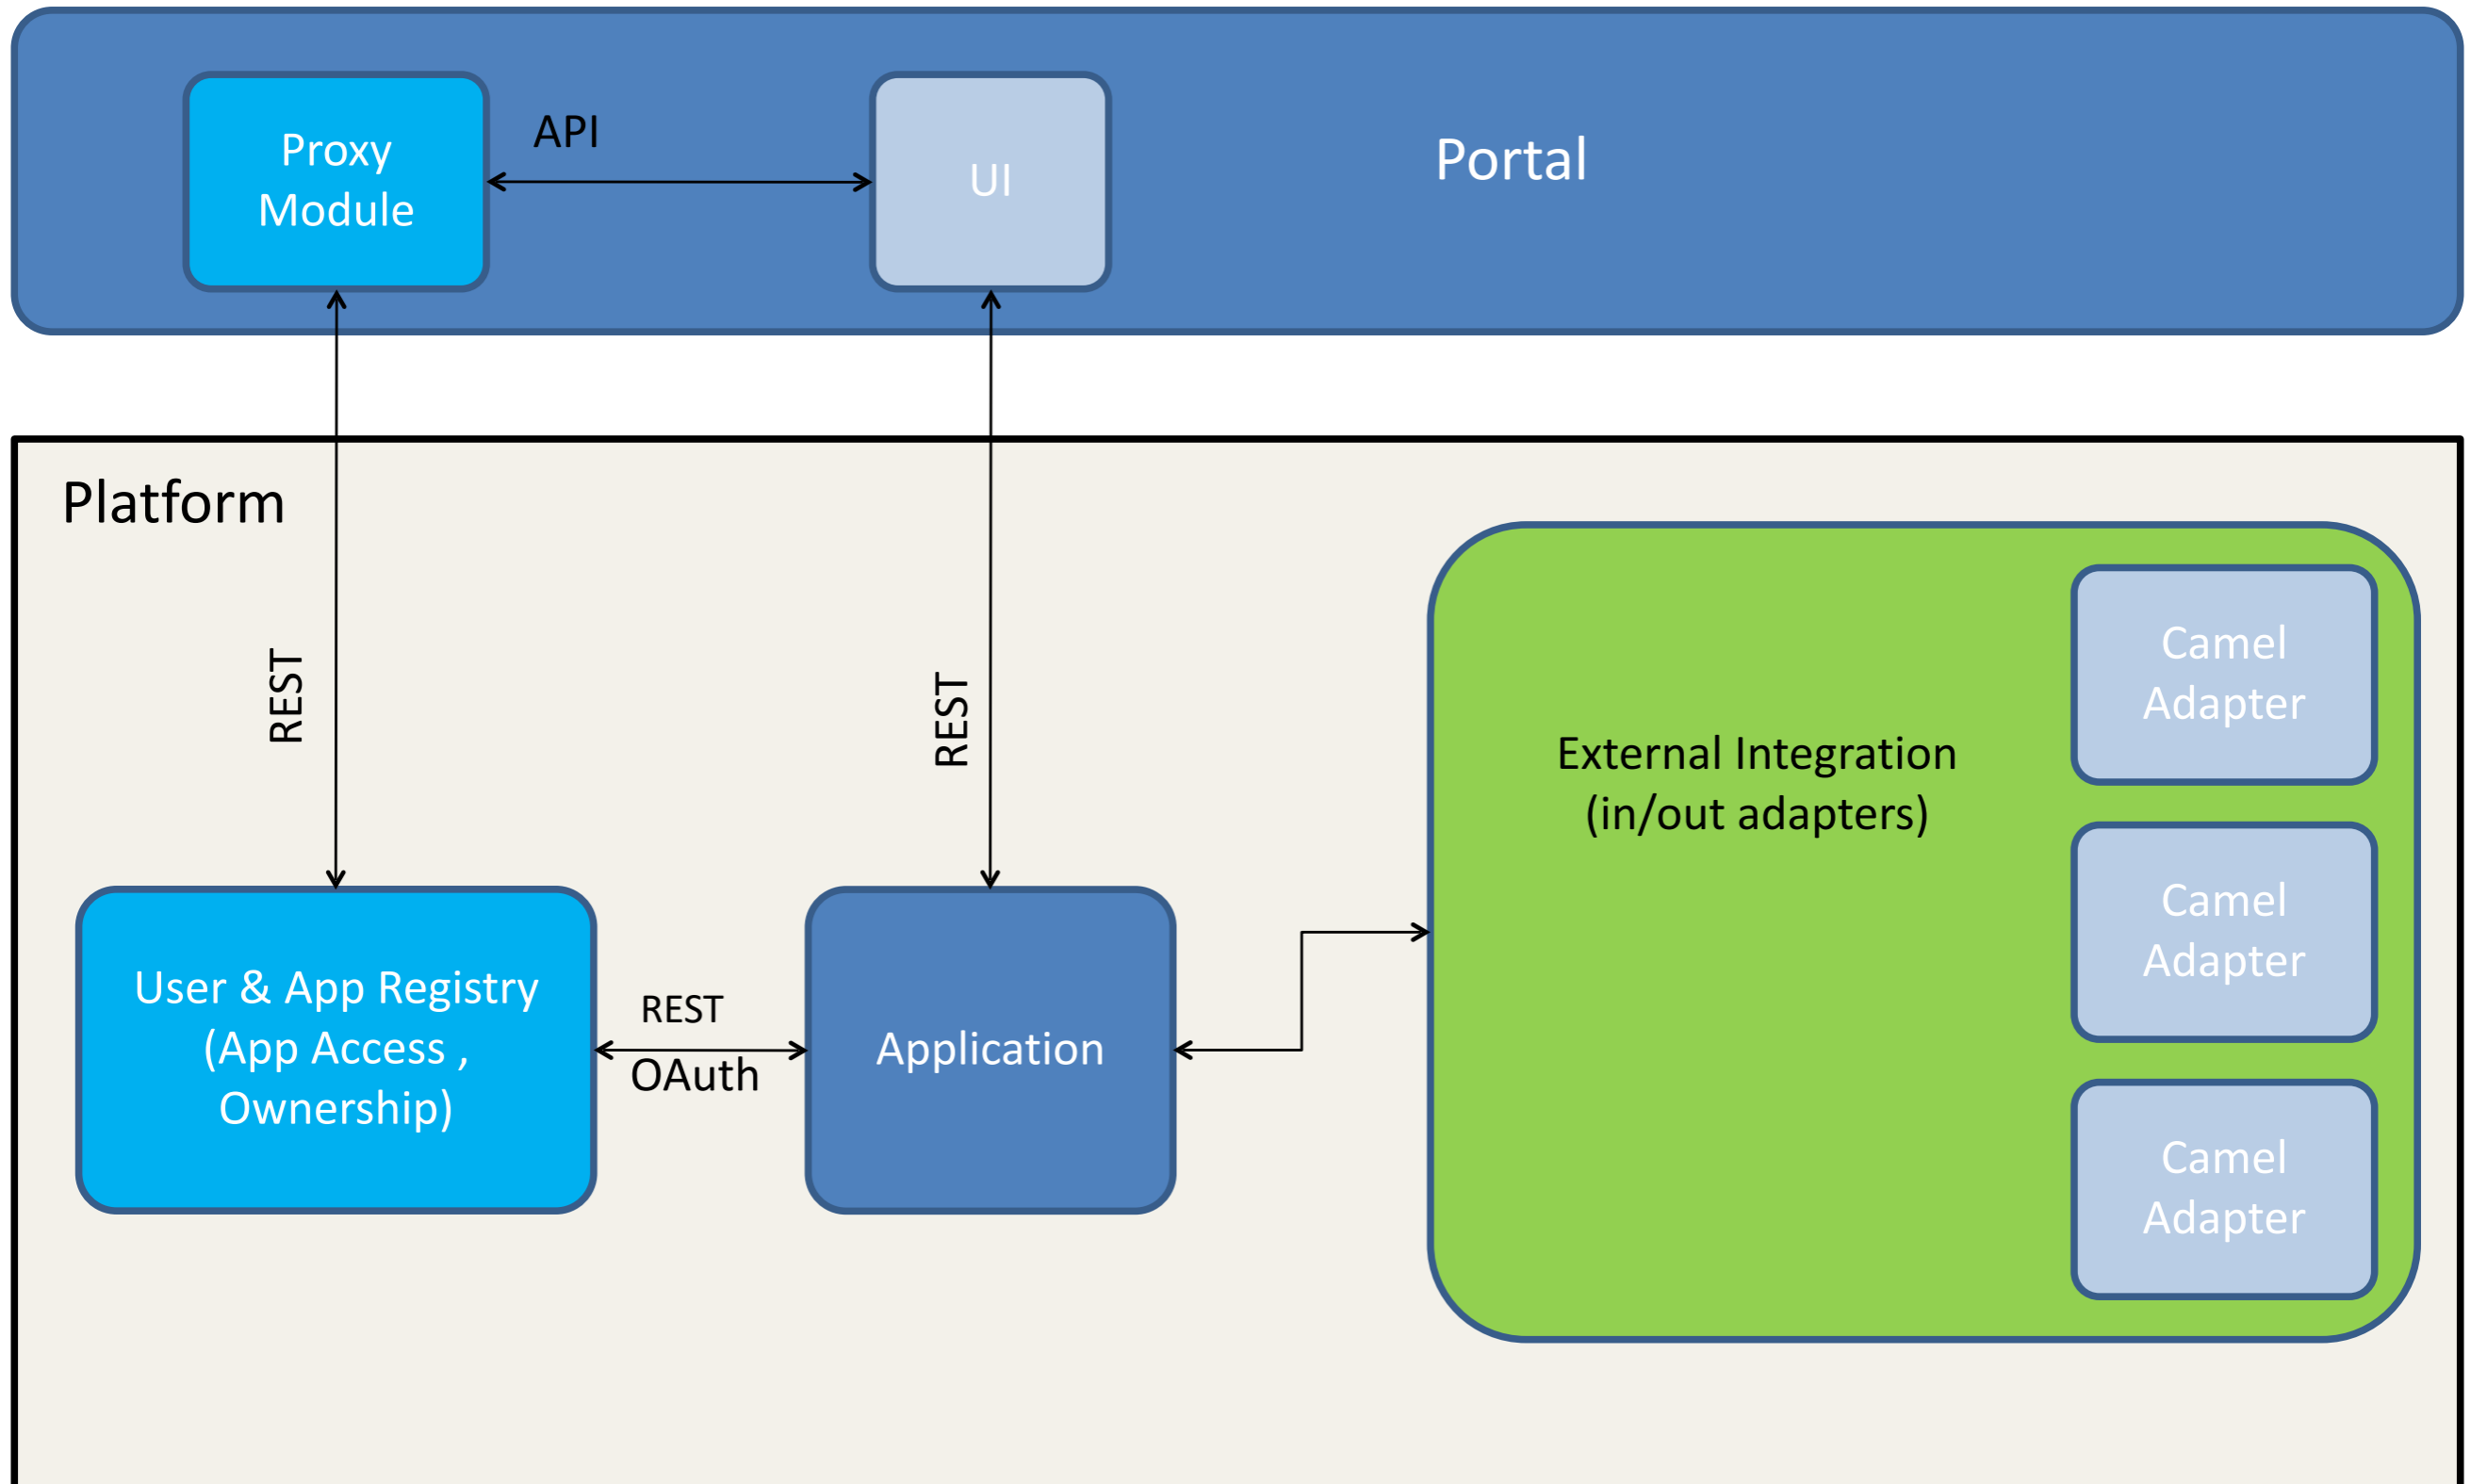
Proxy Module

API

UI

Portal

Platform

REST

REST

External Integration (in/out adapters)

Camel Adapter

Camel Adapter

Camel Adapter

User & App Registry (App Access , Ownership)

REST

OAuth

Application